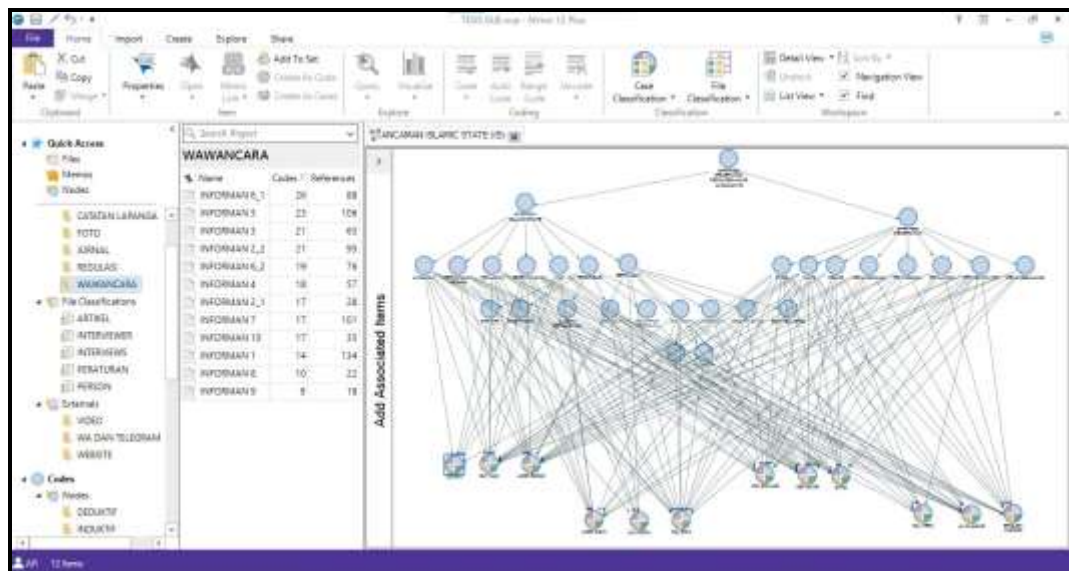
TESIS ISIS.nvp - NVivo 12 Plus

File Home Import Create Explore Share

Paste Cut Copy Merge Clipboard

Properties Open Memo Link Add To Set Create As Code Create As Cases Item

Query Visualize Explore

Code Auto Code Range Code Uncode Coding

Case Classification File Classification Classification

Detail View Sort By Undock Navigation View List View Find Workspace

Quick Access
Files
Memos
Nodes
CATATAN LAPANGA
FOTO
JURNAL
REGULASI
WAWANCARA
File Classifications
ARTIKEL
INTERVIEWER
INTERVIEWS
PERATURAN
PERSON
Externals
VIDEO
WA DAN TELEGRAM
WEBSITE
Codes
Nodes
DEDUKTIF
INDUKTIF

Search Project

WAWANCARA

| Name | Codes | References |
|---|---|---|
| INFORMAN 6_1 | 26 | 88 |
| INFORMAN 5 | 23 | 108 |
| INFORMAN 3 | 21 | 65 |
| INFORMAN 2_2 | 21 | 99 |
| INFORMAN 6_2 | 19 | 76 |
| INFORMAN 4 | 18 | 57 |
| INFORMAN 2_1 | 17 | 28 |
| INFORMAN 7 | 17 | 101 |
| INFORMAN 10 | 17 | 33 |
| INFORMAN 1 | 14 | 134 |
| INFORMAN 8 | 10 | 22 |
| INFORMAN 9 | 8 | 18 |

ANCAMAN ISLAMIC STATE (IS)

Add Associated Items

AR 12 Items